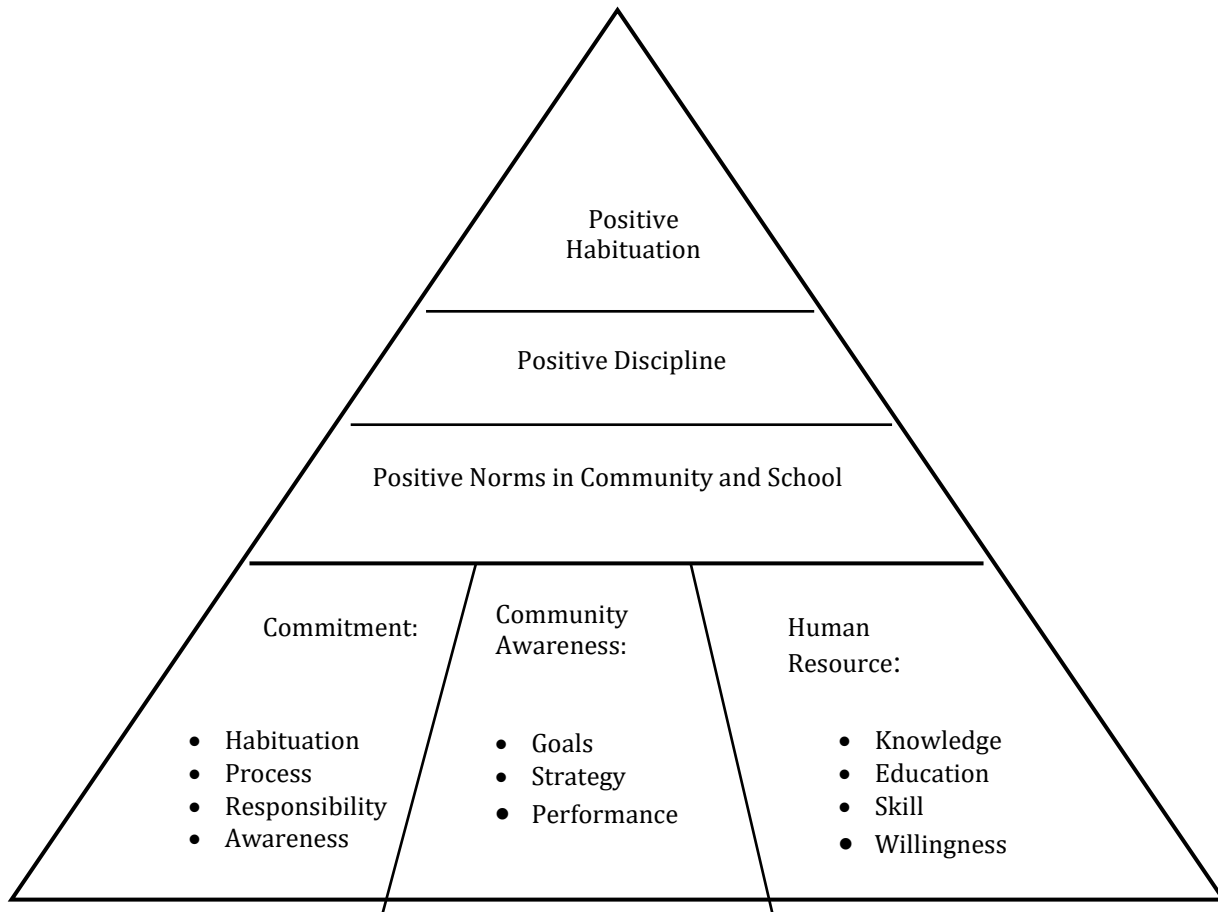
Positive Habituation

Positive Discipline

Positive Norms in Community and School

Commitment:

- Habituation
- Process
- Responsibility
- Awareness

Community Awareness:

- Goals
- Strategy
- Performance

Human Resource:

- Knowledge
- Education
- Skill
- Willingness